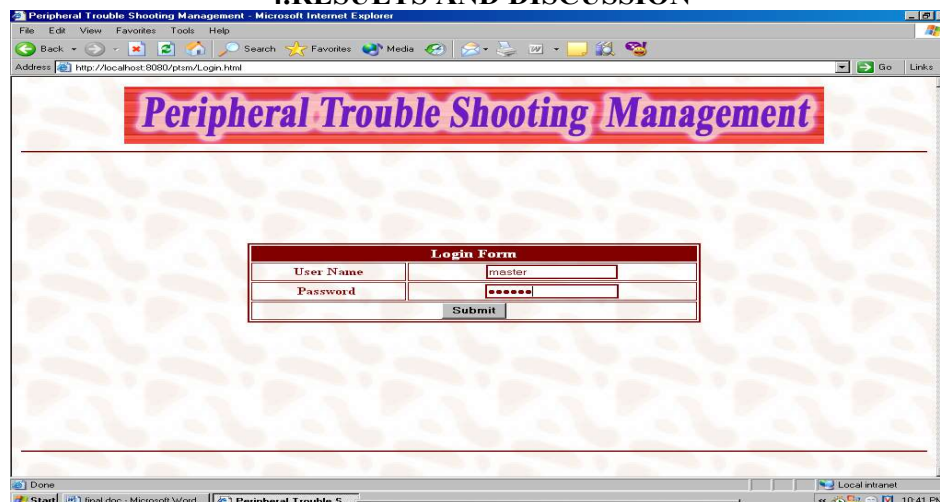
4.RESULTS AND DISCUSSION

Peripheral Trouble Shooting Management - Microsoft Internet Explorer

File Edit View Favorites Tools Help

Back Search Favorites Media

Address http://localhost:8080/ptsm/Login.html

Go Links

Peripheral Trouble Shooting Management

| Login Form | |
|---|---|
| User Name | master |
| Password | ●●●●●● |
| Submit | |

Done

Local intranet

Start final.doc - Microsoft Word Peripheral Trouble S...

10:41 PM